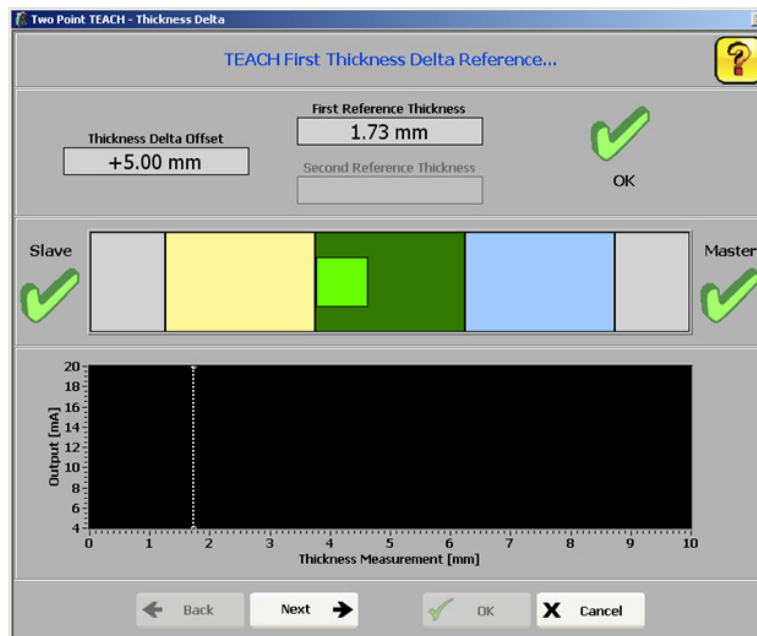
Two Point TEACH - Thickness Delta

TEACH First Thickness Delta Reference...

?

Thickness Delta Offset
+5.00 mm

First Reference Thickness
1.73 mm

Second Reference Thickness

OK

Slave

Master

20
18
16
14
12
10
8
6
4
Output [mA]

0 1 2 3 4 5 6 7 8 9 10
Thickness Measurement [mm]

Back

Next

OK

Cancel